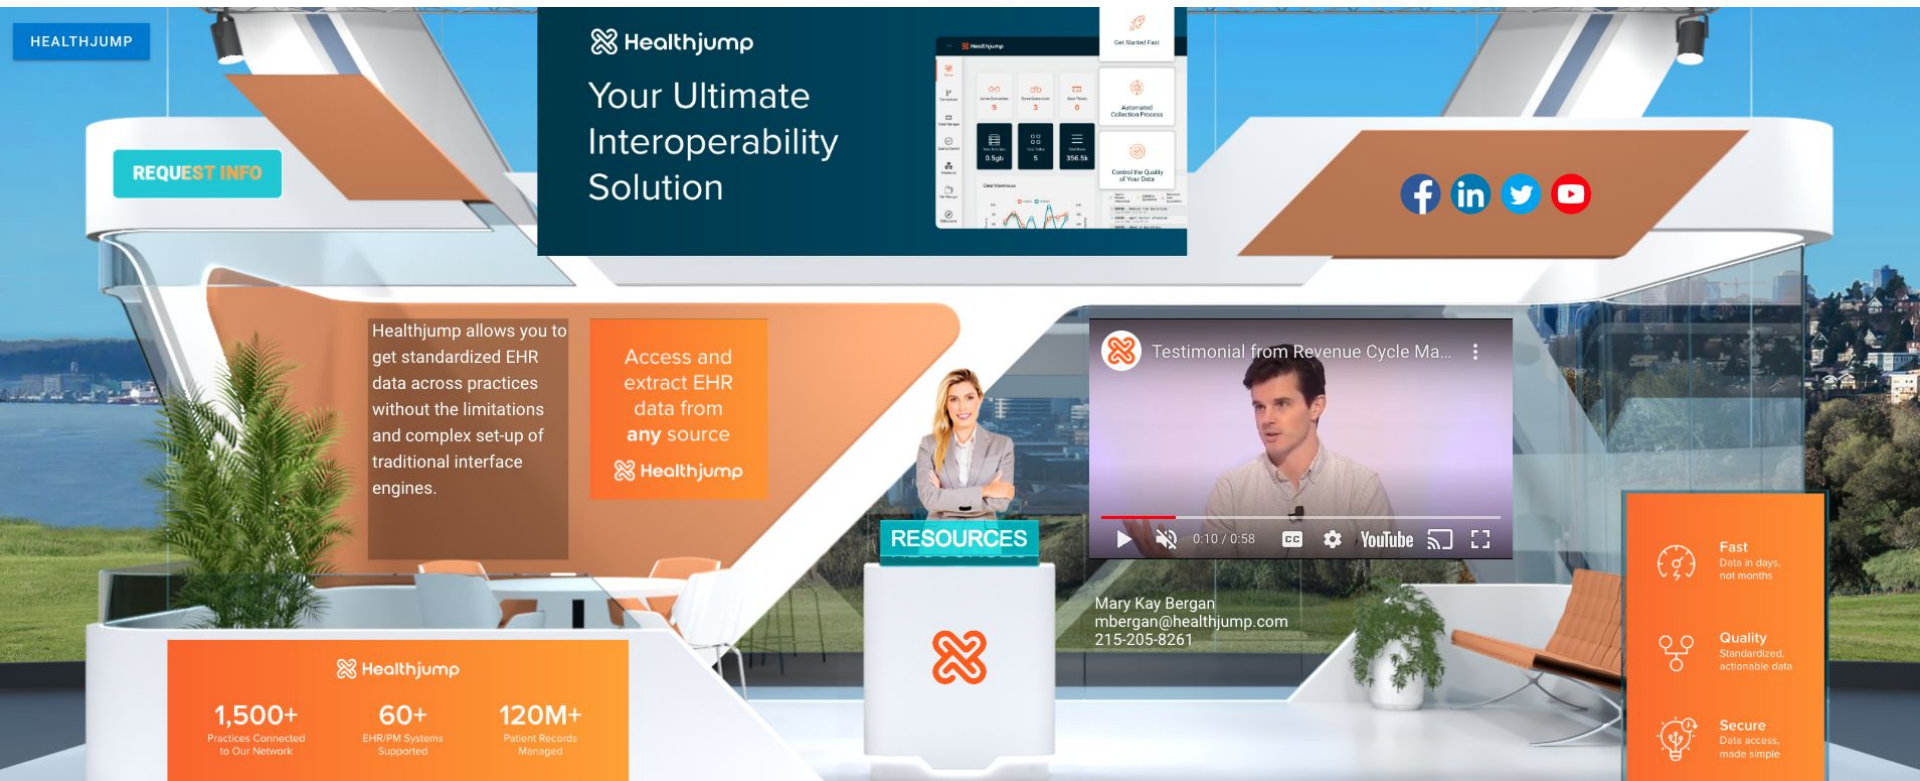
HEALTHJUMP

REQUEST INFO

Healthjump

Your Ultimate Interoperability Solution

Get Started Fast

Automated Collection Process

Control the Quality of Your Data

Healthjump allows you to get standardized EHR data across practices without the limitations and complex set-up of traditional interface engines.

Access and extract EHR data from any source

Healthjump

RESOURCES

Testimonial from Revenue Cycle Ma...

0:10 / 0:58

YouTube

Mary Kay Bergan
mbergan@healthjump.com
215-205-8261

Healthjump

1,500+
Practices Connected to Our Network

60+
EHR/PM Systems Supported

120M+
Patient Records Managed

Fast
Data in days, not months

Quality
Standardized, actionable data

Secure
Data access, made simple